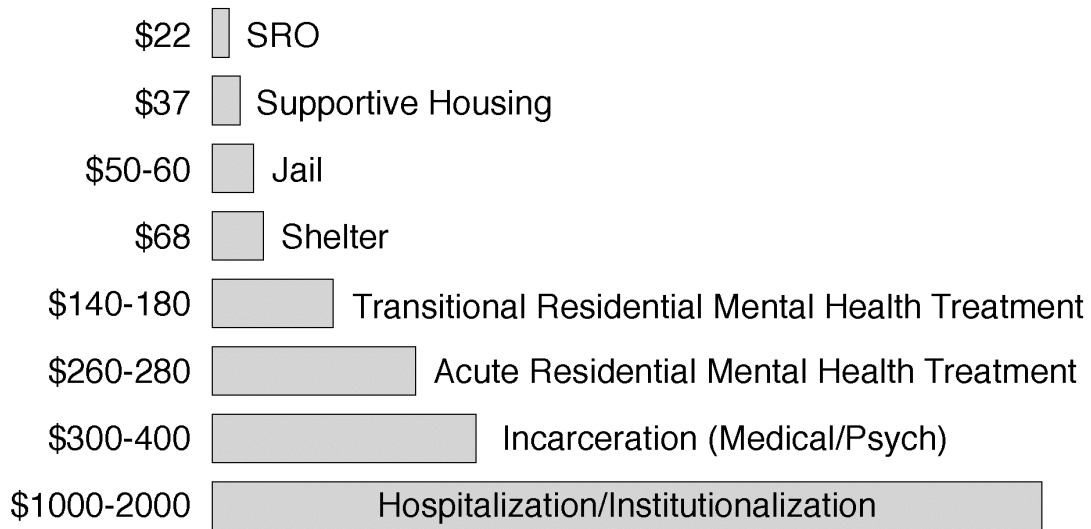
$22 SRO

$37 Supportive Housing

$50-60 Jail

$68 Shelter

$140-180 Transitional Residential Mental Health Treatment

$260-280 Acute Residential Mental Health Treatment

$300-400 Incarceration (Medical/Psych)

$1000-2000 Hospitalization/Institutionalization